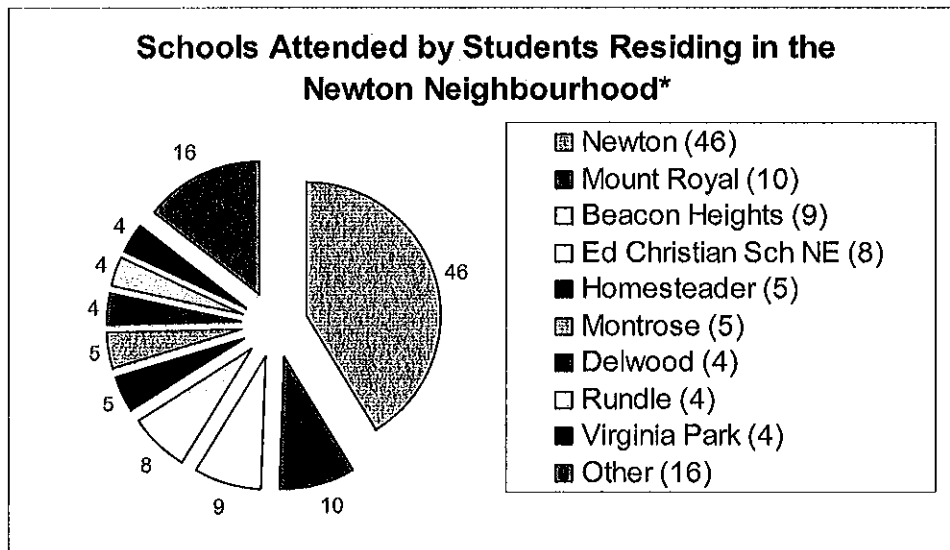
Schools Attended by Students Residing in the Newton Neighbourhood*

16
4
4
4
5
5
8
9
10
46

Newton (46)
Mount Royal (10)
Beacon Heights (9)
Ed Christian Sch NE (8)
Homesteader (5)
Montrose (5)
Delwood (4)
Rundle (4)
Virginia Park (4)
Other (16)